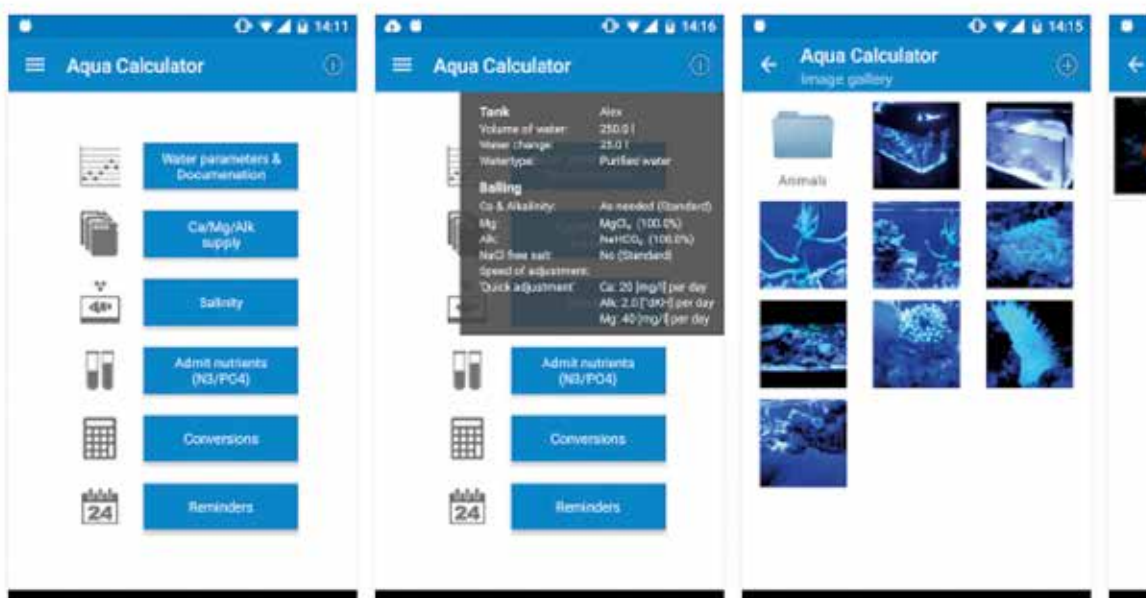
14:11

Aqua Calculator

Water parameters & Documenation

Ca/Mg/Alk supply

Salinity

Admit nutrients (N3/PO4)

Conversions

24

Reminders

14:16

Aqua Calculator

Tank Alex
Volume of water: 250.0 l
Water change: 25.0 l
Watertype: Purified water

Balling
Ca & Alkalinity: As needed (Standard)
Mg: $MgCl_2$ (100.0%)
Alk: $NaHCO_3$ (100.0%)
NaCl free salt: No (Standard)
Speed of adjustment:
Quick adjustment: Ca: 20 [mg/l] per day
Alk: 2.0 [°dKH] per day
Mg: 40 [mg/l] per day

Admit nutrients (N3/PO4)

Conversions

24

Reminders

14:15

Aqua Calculator
Image gallery

Animals